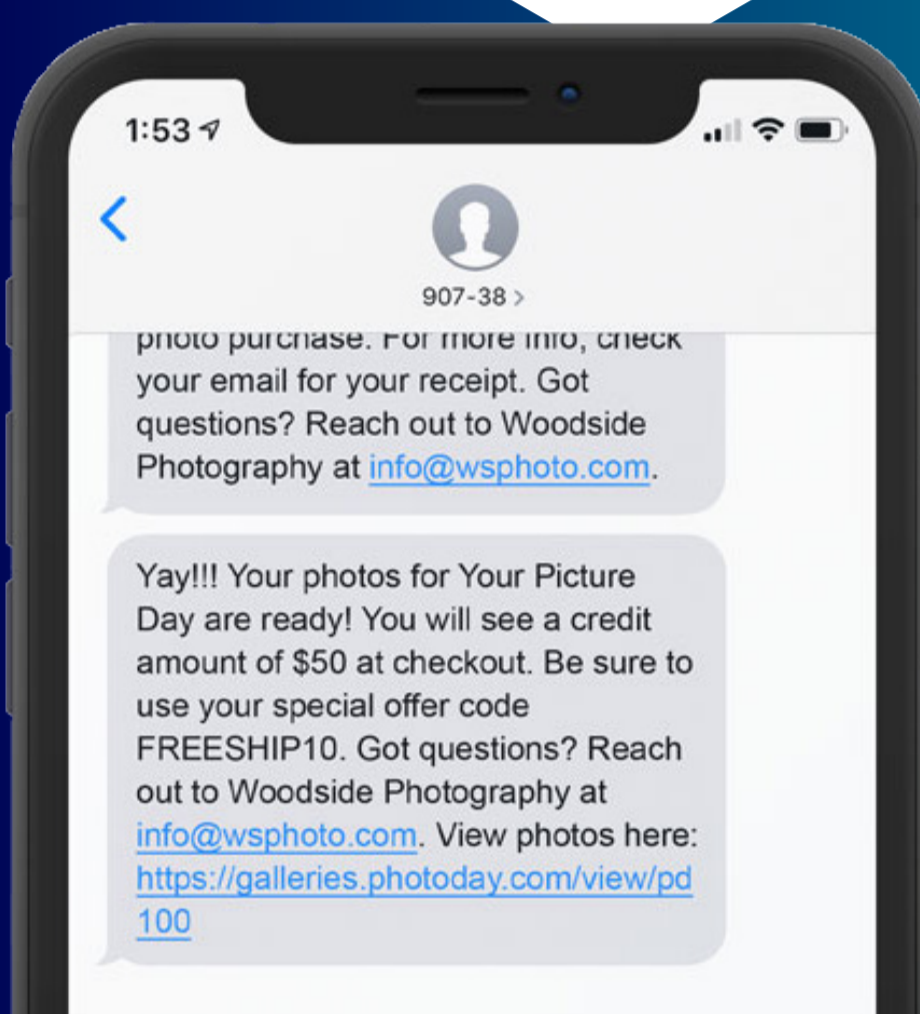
1:53

907-38 >

photo purchase. For more info, check your email for your receipt. Got questions? Reach out to Woodside Photography at info@wsphoto.com.

Yay!!! Your photos for Your Picture Day are ready! You will see a credit amount of $50 at checkout. Be sure to use your special offer code FREESHIP10. Got questions? Reach out to Woodside Photography at info@wsphoto.com. View photos here: https://galleries.photoday.com/view/pd100